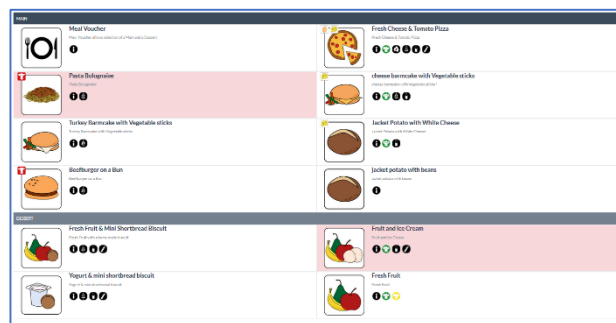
MAIN

Meal Voucher
Meal Voucher of one selection of a Main and a Dessert

Fresh Cheese & Tomato Pizza
Fresh Cheese & Tomato Pizza

Pasta Bolognaise
Pasta Bolognaise

cheese barmcake with Vegetable sticks
cheese barmcake with Vegetable sticks

Turkey Barmcake with Vegetable sticks
Turkey Barmcake with Vegetable sticks

Jacket Potato with White Cheese
Jacket Potato with White Cheese

Beefburger on a Bun
Beefburger on a Bun

Jacket potato with beans
Jacket potato with beans

DESSERT

Fresh Fruit & Mini Shortbread Biscuit
Fresh Fruit with a mini shortbread

Fruit and Ice Cream
Fruit and Ice Cream

Yogurt & mini shortbread biscuit
Yogurt & mini shortbread biscuit

Fresh Fruit
Fresh fruit